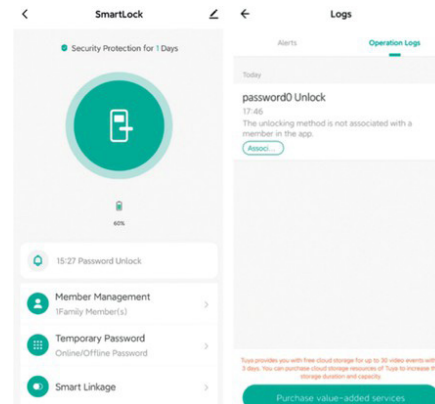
SmartLock

Security Protection for 1 Days

60%

15:27 Password Unlock

Member Management
1Family Member(s)

Temporary Password
Online/Offline Password

Smart Linkage

Logs

Alerts

Operation Logs

Today

password0 Unlock
17:46
The unlocking method is not associated with a member in the app.

Associ...

Tuya provides you with free cloud storage for up to 30 video events with 3 days. You can purchase cloud storage resources of Tuya to increase the storage duration and capacity.

Purchase value-added services